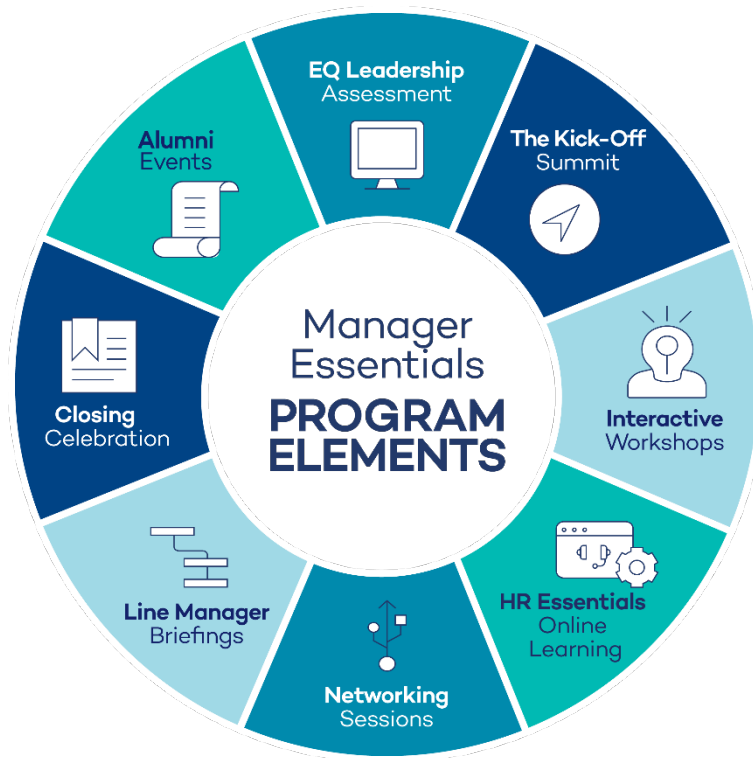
Manager Essentials
PROGRAM ELEMENTS

EQ Leadership
Assessment

The Kick-Off
Summit

Interactive
Workshops

HR Essentials
Online
Learning

Networking
Sessions

Line Manager
Briefings

Closing
Celebration

Alumni
Events